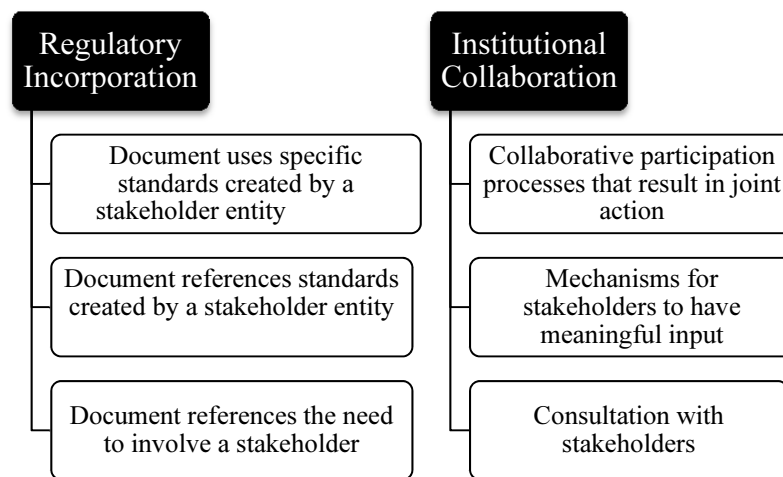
Regulatory Incorporation

Document uses specific standards created by a stakeholder entity

Document references standards created by a stakeholder entity

Document references the need to involve a stakeholder

Institutional Collaboration

Collaborative participation processes that result in joint action

Mechanisms for stakeholders to have meaningful input

Consultation with stakeholders